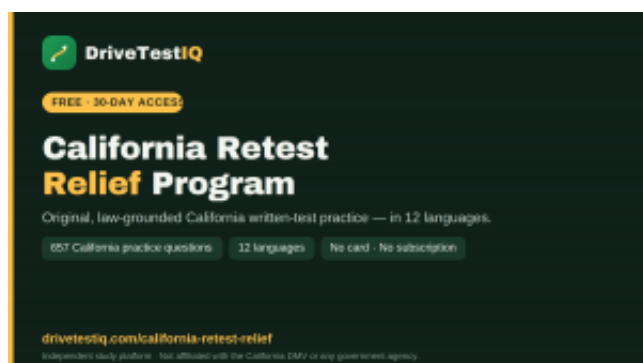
DriveTestIQ

FREE · 30-DAY ACCESS

California Retest Relief Program

Original, law-grounded California written-test practice — in 12 languages.

657 California practice questions

12 languages

No card · No subscription

drivetestiq.com/california-retest-relief

Independent study platform · Not affiliated with the California DMV or any government agency.